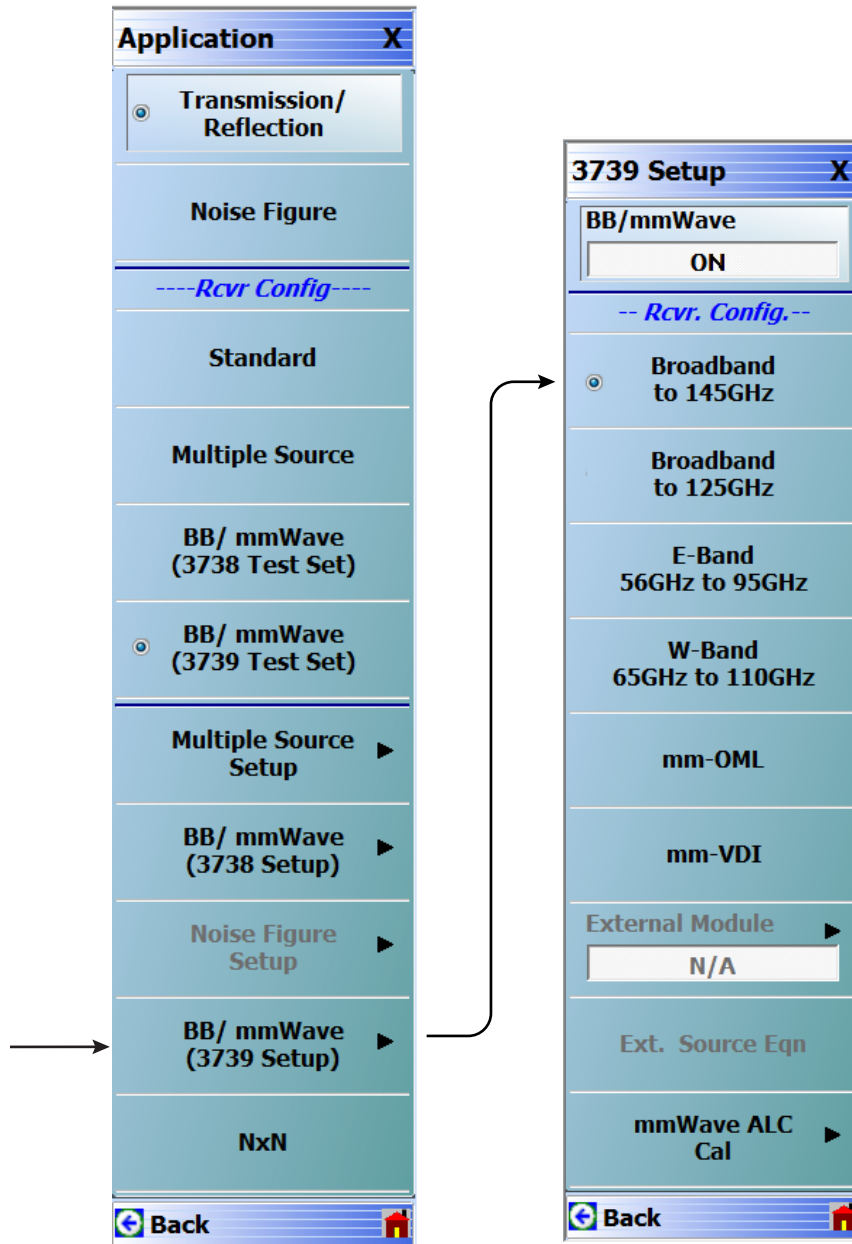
Application X

Transmission/ Reflection

Noise Figure

----Rcvr Config----

Standard

Multiple Source

BB/ mmWave (3738 Test Set)

BB/ mmWave (3739 Test Set)

Multiple Source Setup

BB/ mmWave (3738 Setup)

Noise Figure Setup

BB/ mmWave (3739 Setup)

NxN

Back

3739 Setup X

BB/mmWave

ON

-- Rcvr. Config.--

Broadband to 145GHz

Broadband to 125GHz

E-Band 56GHz to 95GHz

W-Band 65GHz to 110GHz

mm-OML

mm-VDI

External Module

N/A

Ext. Source Eqn

mmWave ALC Cal

Back